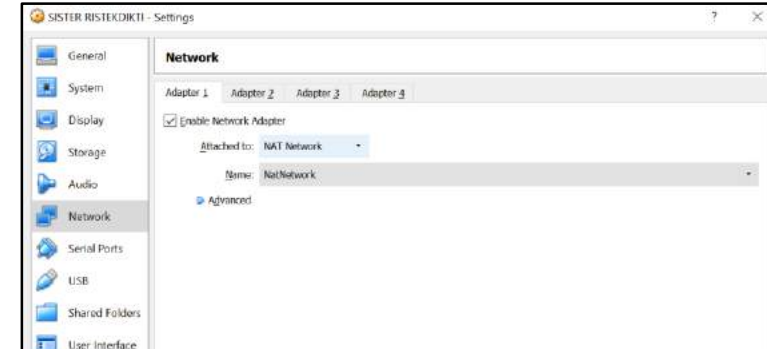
SISTER RISTEKDIKTI - Settings

?

×

General

System

Display

Storage

Audio

Network

Serial Ports

USB

Shared Folders

User Interface

Network

Adapter 1

Adapter 2

Adapter 3

Adapter 4

Enable Network Adapter

Attached to: NAT Network

Name: NatNetwork

Advanced